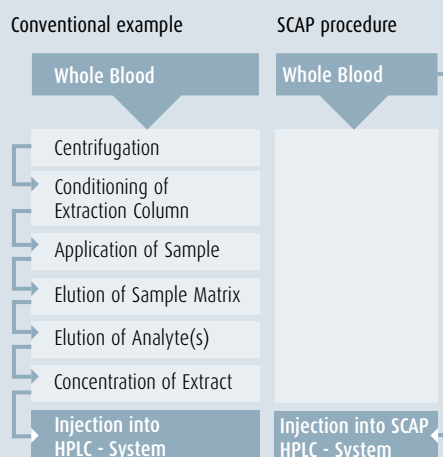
Conventional example

SCAP procedure

Whole Blood

Whole Blood

Centrifugation

Conditioning of Extraction Column

Application of Sample

Elution of Sample Matrix

Elution of Analyte(s)

Concentration of Extract

Injection into HPLC - System

Injection into SCAP HPLC - System